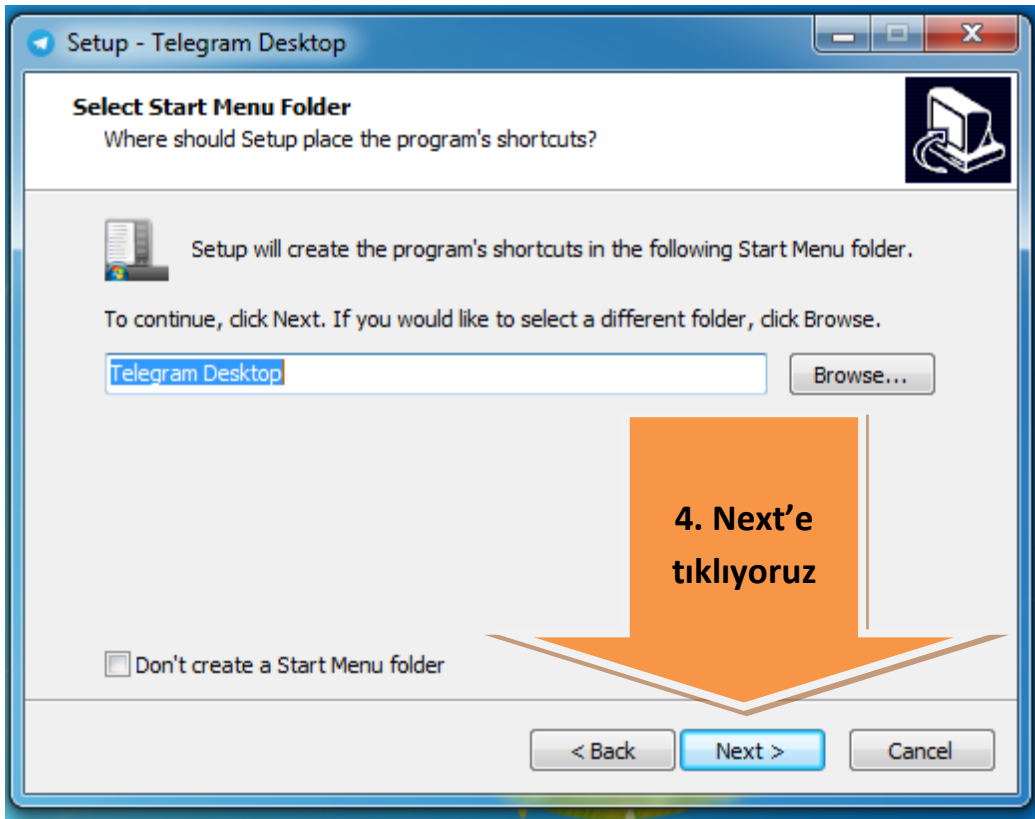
Setup - Telegram Desktop

Select Start Menu Folder
Where should Setup place the program's shortcuts?

Setup will create the program's shortcuts in the following Start Menu folder.

To continue, click Next. If you would like to select a different folder, click Browse.

Telegram Desktop

Browse...

4. Next'e tıklıyoruz

Don't create a Start Menu folder

< Back

Next >

Cancel